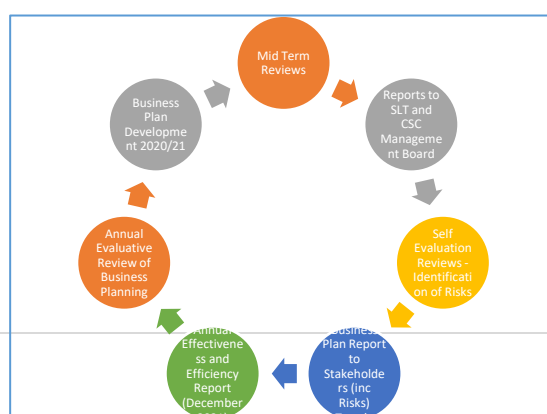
Mid Term Reviews

Reports to SLT and CSC Management Board

Self Evaluation Reviews - Identification of Risks

Business Plan Report to Stakeholders (inc Risks) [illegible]

Annual Effectiveness and Efficiency Report (December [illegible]

Annual Evaluative Review of Business Planning

Business Plan Development 2020/21